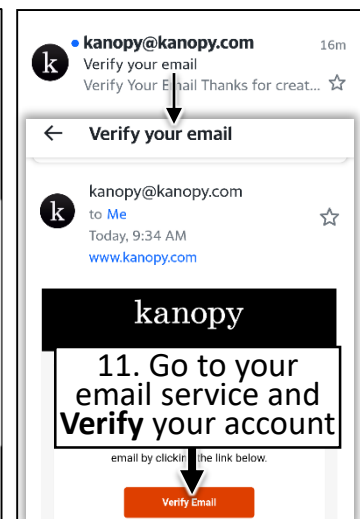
k kanopy@kanopy.com 16m
Verify your email
Verify Your Email Thanks for creat...

← Verify your email

k kanopy@kanopy.com
to Me
Today, 9:34 AM
www.kanopy.com

kanopy

11. Go to your email service and **Verify** your account

email by clicking the link below.

Verify Email